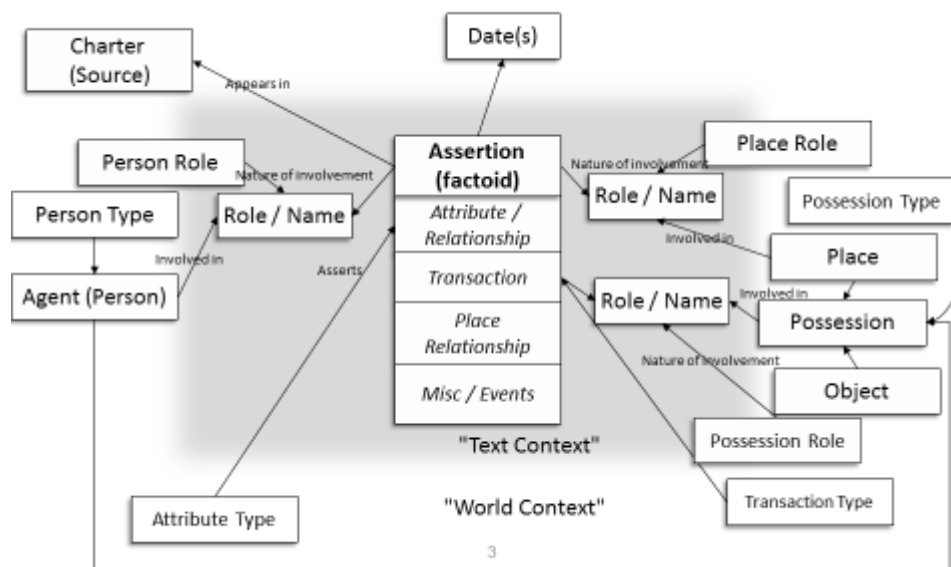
Charter (Source)

Appears in

Date(s)

Person Role

Nature of involvement

Person Type

Role / Name

Involved in

Agent (Person)

Asserts

Assertion (factoid)

Attribute / Relationship

Transaction

Place Relationship

Misc / Events

Nature of involvement

Place Role

Role / Name

Possession Type

Involved in

Place

Role / Name

Involved in

Possession

Nature of involvement

Object

Possession Role

"Text Context"

"World Context"

Attribute Type

Transaction Type

3